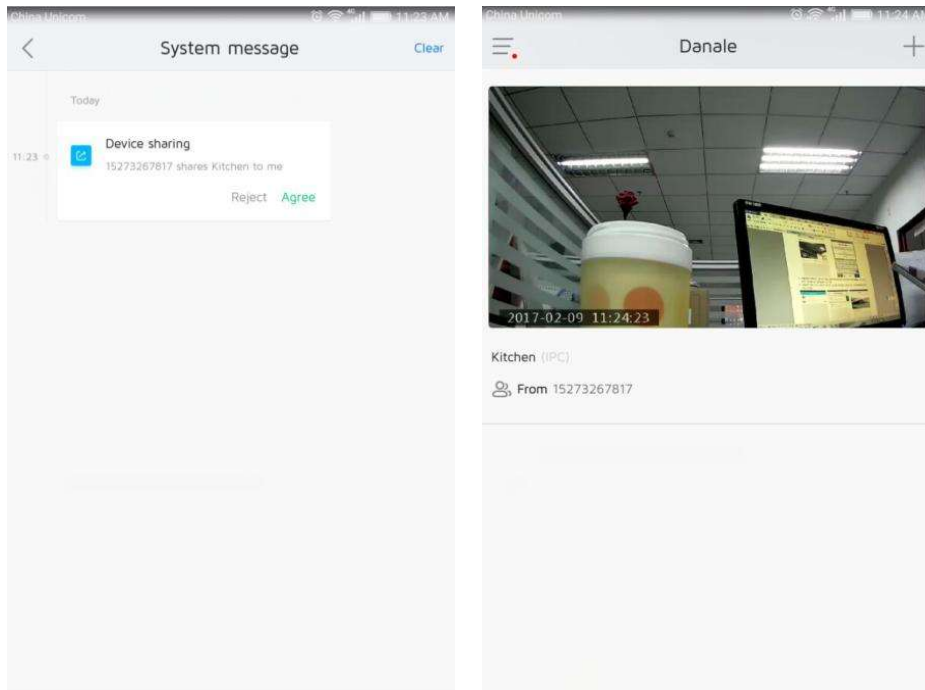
China Unicom 11:23 AM

System message

Clear

Today

11:23

Device sharing

15273267817 shares Kitchen to me

Reject Agree

China Unicom 11:24 AM

Danale

2017-02-09 11:24:23

Kitchen (IPC)

From 15273267817